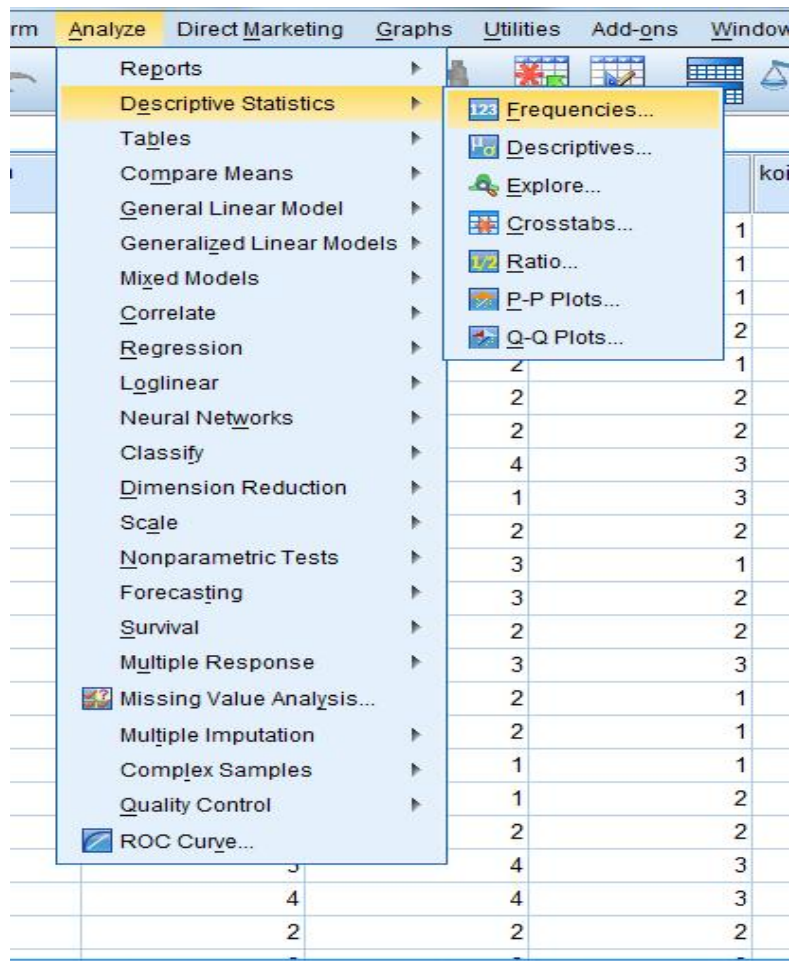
rm Analyze Direct Marketing Graphs Utilities Add-ons Window

Reports
Descriptive Statistics
Tables
Compare Means
General Linear Model
Generalized Linear Models
Mixed Models
Correlate
Regression
Loglinear
Neural Networks
Classify
Dimension Reduction
Scale
Nonparametric Tests
Forecasting
Survival
Multiple Response
Missing Value Analysis...
Multiple Imputation
Complex Samples
Quality Control
ROC Curve...

Frequencies...
Descriptives...
Explore...
Crosstabs...
Ratio...
P-P Plots...
Q-Q Plots...

koi

| | | |
|---|---|---|
| | | 1 |
| | | 1 |
| | | 1 |
| | | 2 |
| | 2 | 1 |
| | 2 | 2 |
| | 2 | 2 |
| | 4 | 3 |
| | 1 | 3 |
| | 2 | 2 |
| | 3 | 1 |
| | 3 | 2 |
| | 2 | 2 |
| | 3 | 3 |
| | 2 | 1 |
| | 2 | 1 |
| | 1 | 1 |
| | 1 | 2 |
| | 2 | 2 |
| 3 | 4 | 3 |
| 4 | 4 | 3 |
| 2 | 2 | 2 |